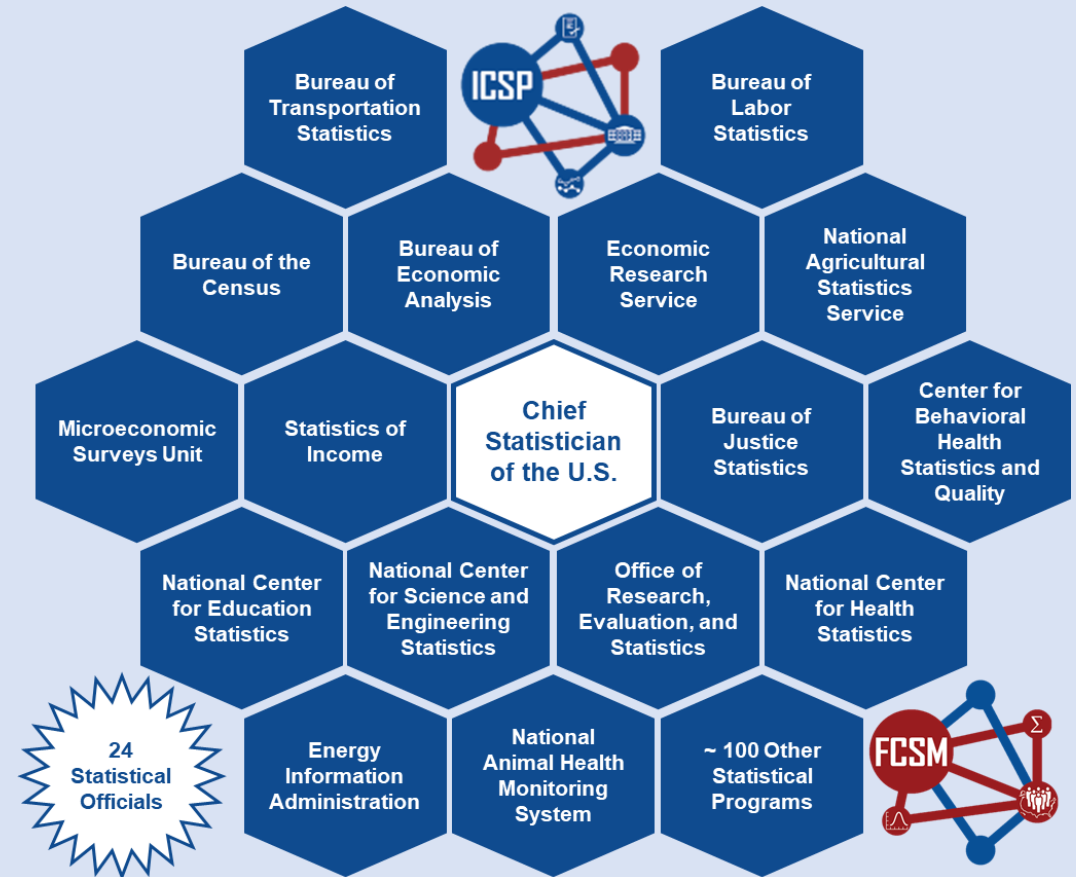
Bureau of Transportation Statistics

ICSP

Bureau of Labor Statistics

Bureau of the Census

Bureau of Economic Analysis

Economic Research Service

National Agricultural Statistics Service

Microeconomic Surveys Unit

Statistics of Income

Chief Statistician of the U.S.

Bureau of Justice Statistics

Center for Behavioral Health Statistics and Quality

National Center for Education Statistics

National Center for Science and Engineering Statistics

Office of Research, Evaluation, and Statistics

National Center for Health Statistics

24 Statistical Officials

Energy Information Administration

National Animal Health Monitoring System

~ 100 Other Statistical Programs

FCSM

$\Sigma$